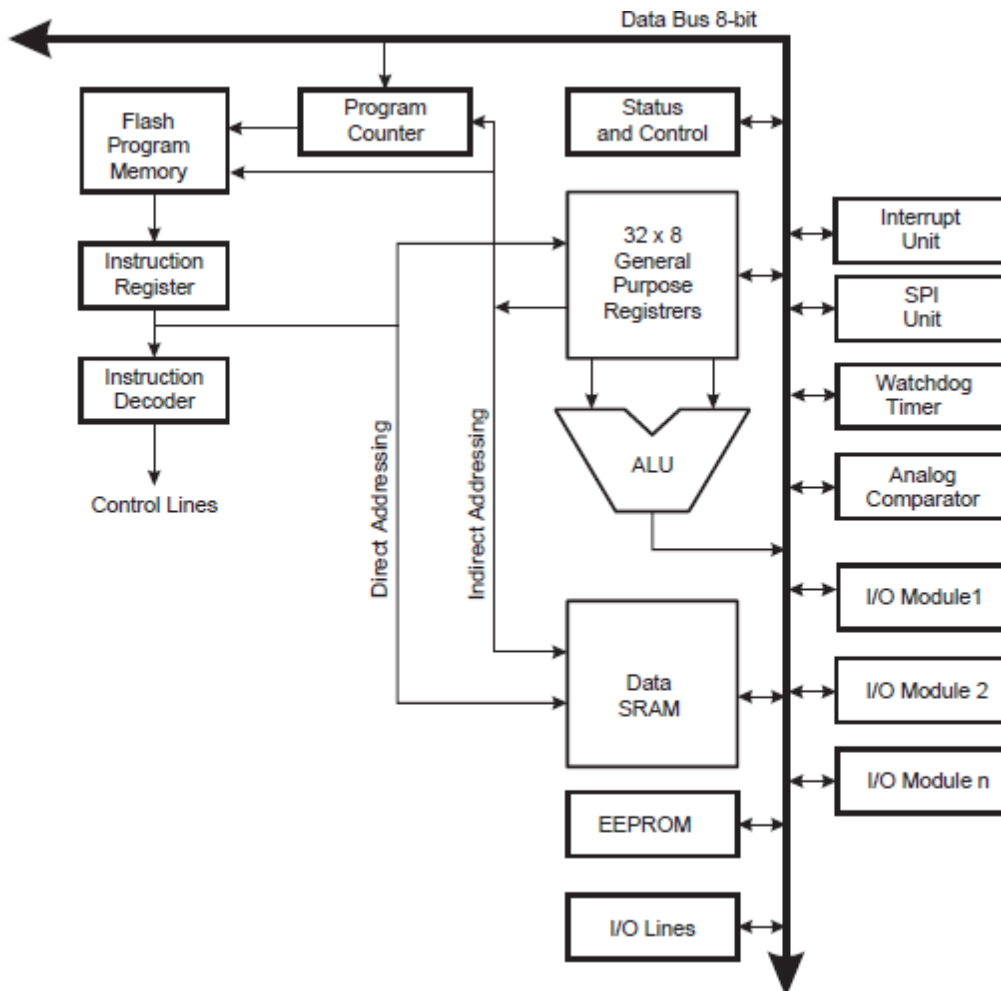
Data Bus 8-bit

Flash Program Memory

Program Counter

Status and Control

Instruction Register

32 x 8 General Purpose Registrers

Interrupt Unit

SPI Unit

Instruction Decoder

Watchdog Timer

Control Lines

Direct Addressing

Indirect Addressing

ALU

Analog Comparator

I/O Module1

Data SRAM

I/O Module 2

I/O Module n

EEPROM

I/O Lines